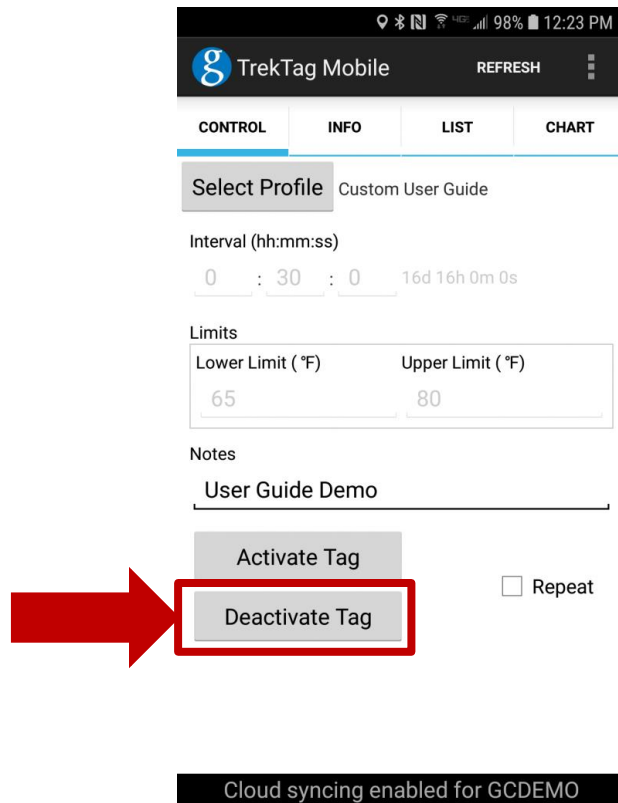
98% 12:23 PM

g TrekTag Mobile REFRESH

CONTROL INFO LIST CHART

Select Profile Custom User Guide

Interval (hh:mm:ss)

0 : 30 : 0 16d 16h 0m 0s

Limits

Lower Limit (°F) Upper Limit (°F)

65 80

Notes

User Guide Demo

Activate Tag

Repeat

Deactivate Tag

Cloud syncing enabled for GCDEMO